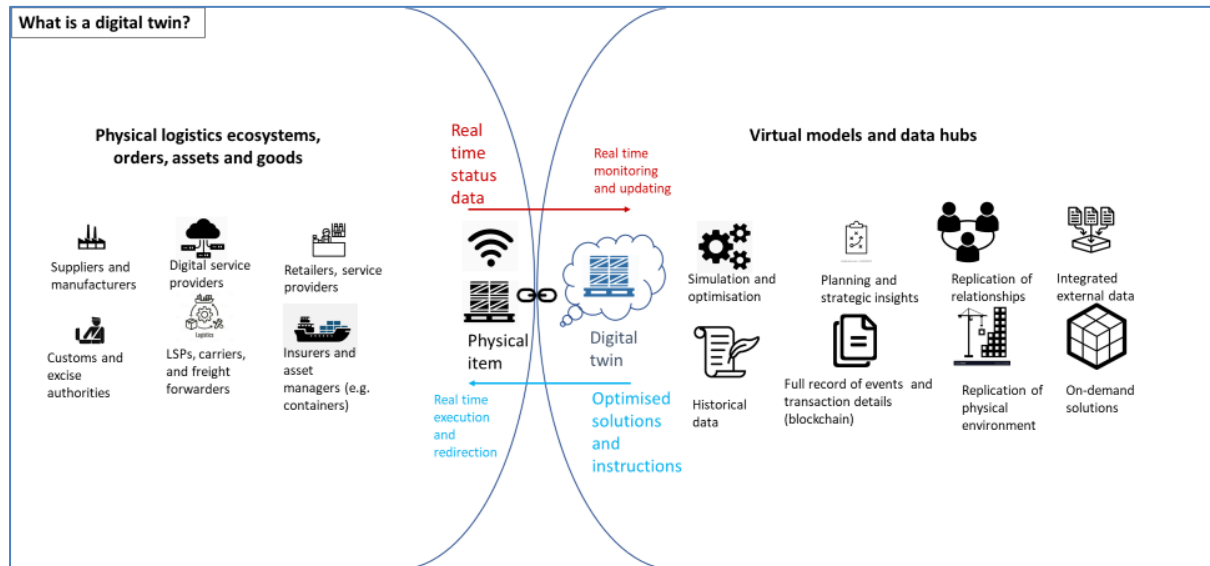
What is a digital twin?

Physical logistics ecosystems, orders, assets and goods

Suppliers and manufacturers

Digital service providers

Retailers, service providers

Customs and excise authorities

Logistics

LSPs, carriers, and freight forwarders

Insurers and asset managers (e.g. containers)

Real time status data

Real time monitoring and updating

Physical item

Digital twin

Real time execution and redirection

Optimised solutions and instructions

Virtual models and data hubs

Simulation and optimisation

Planning and strategic insights

Replication of relationships

Integrated external data

Historical data

Full record of events and transaction details (blockchain)

Replication of physical environment

On-demand solutions